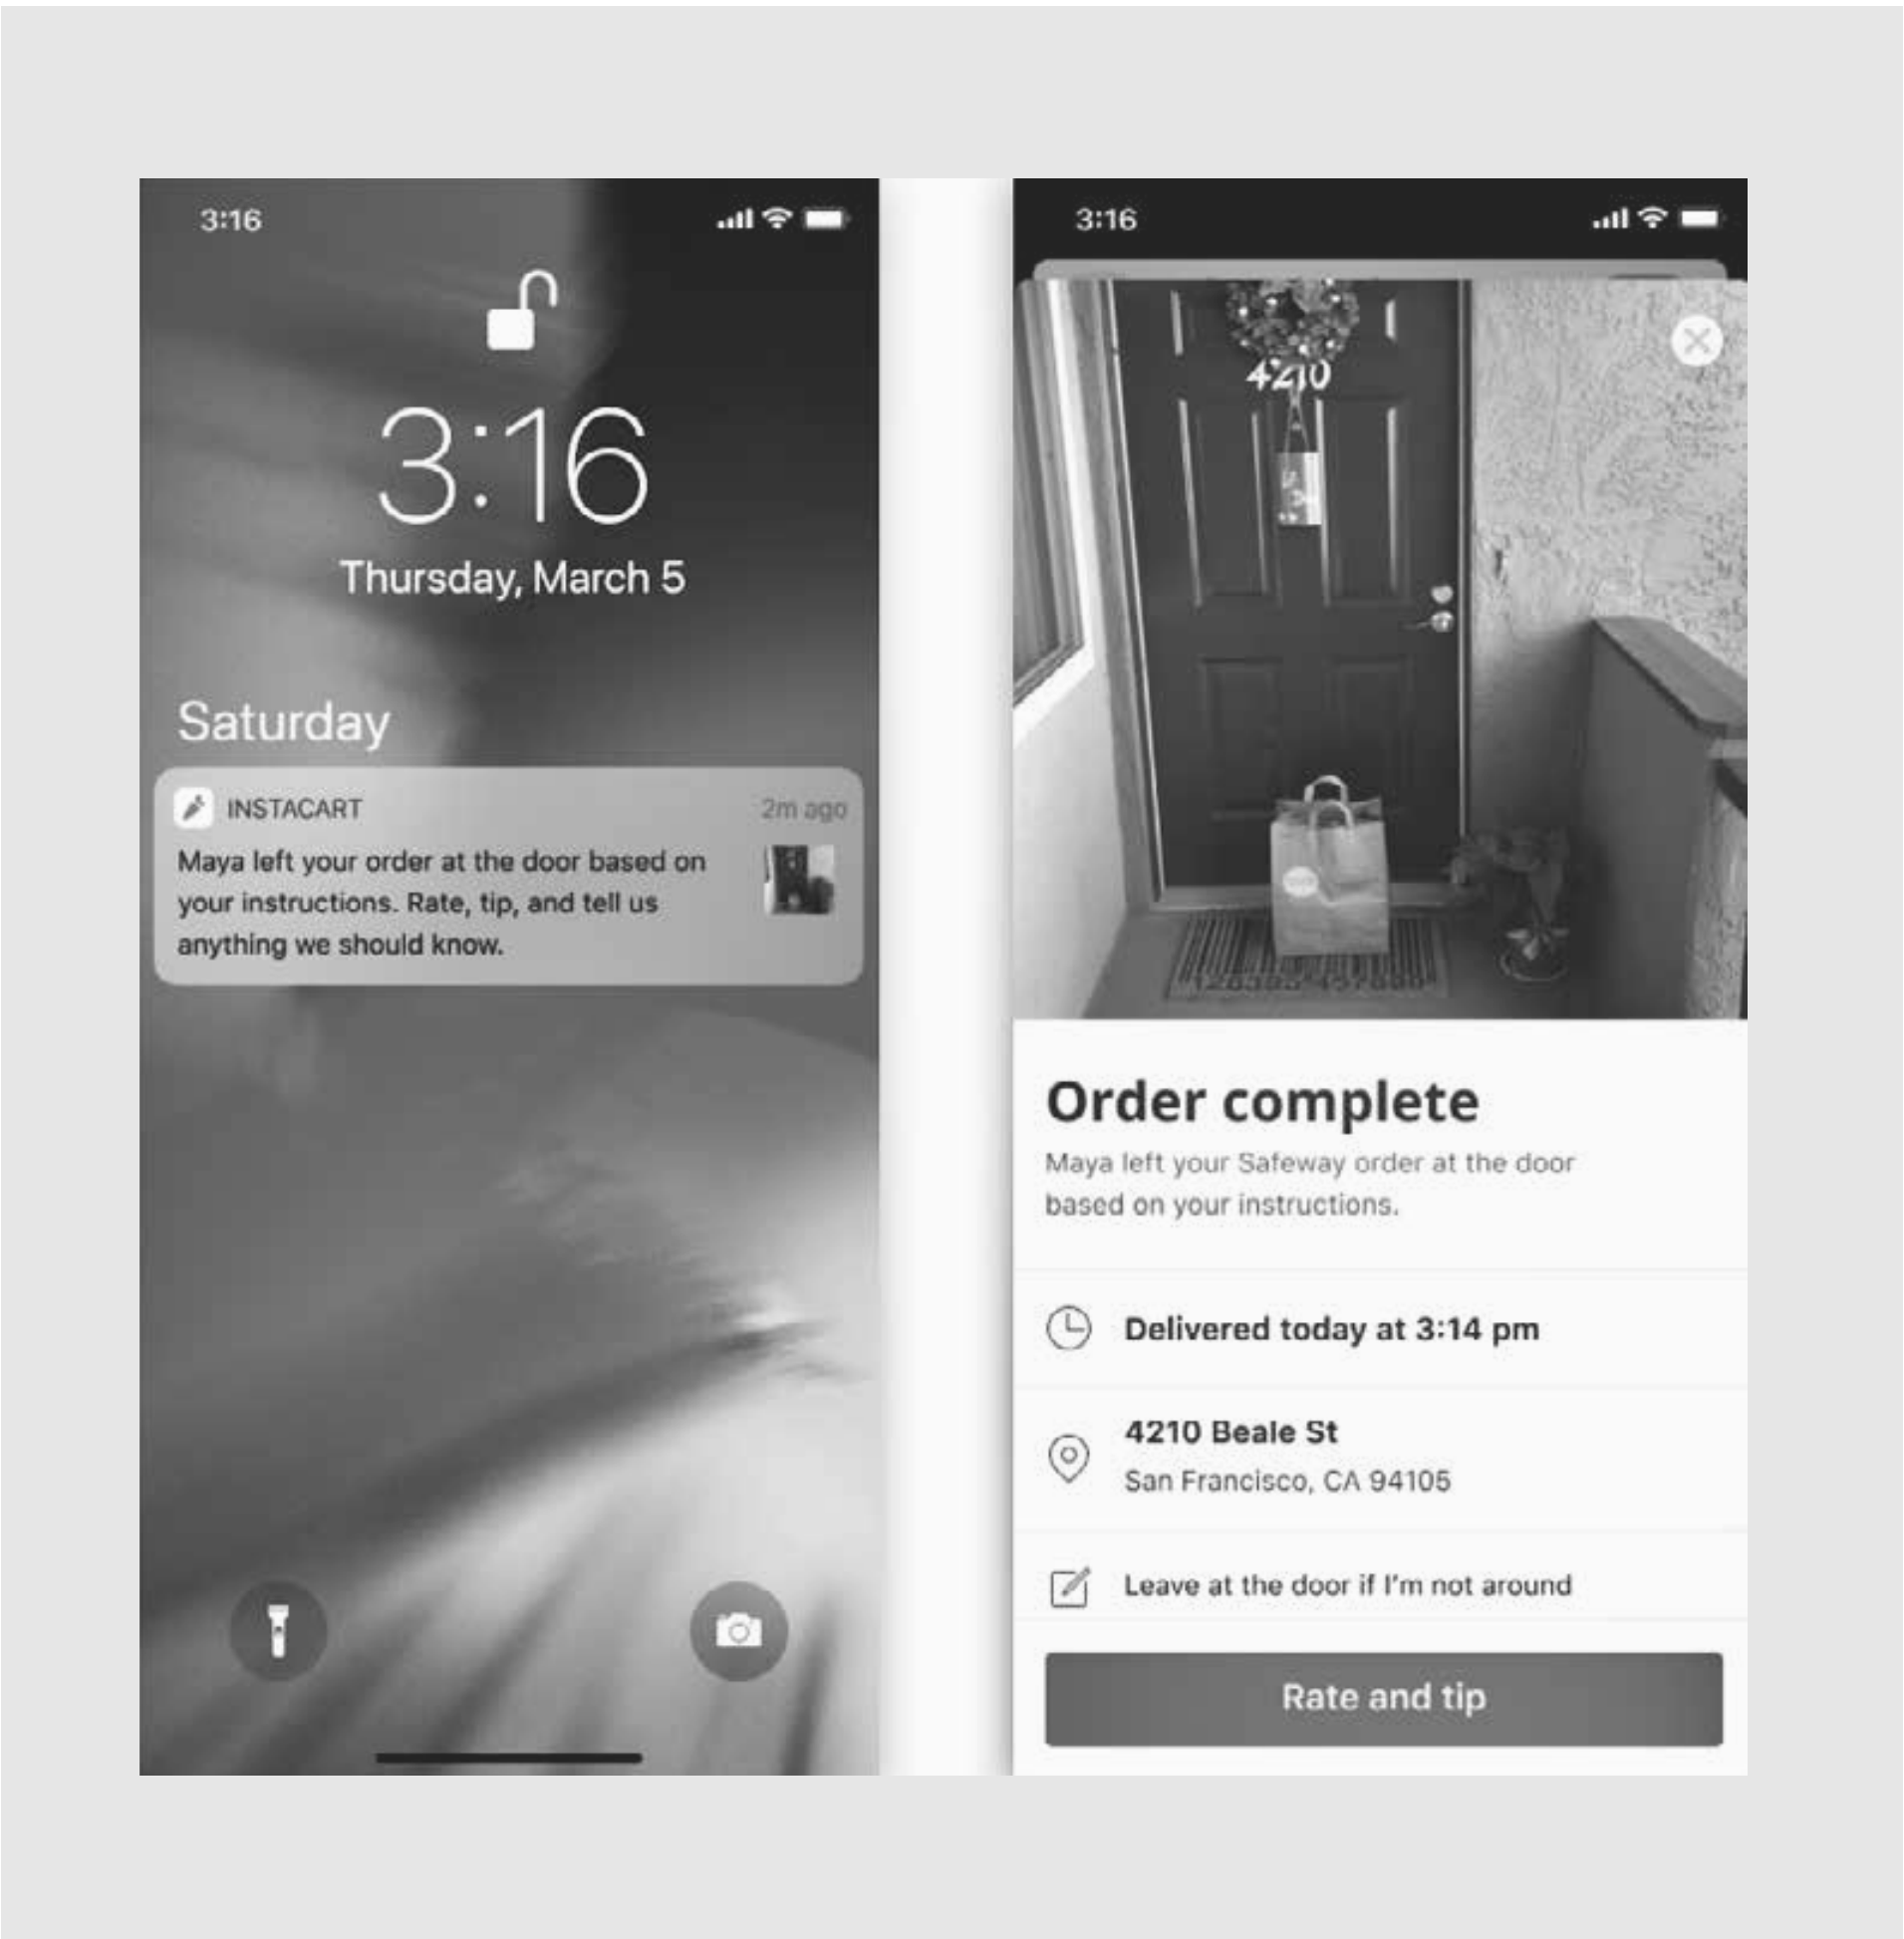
3:16

3:16

Thursday, March 5

Saturday

INSTACART 2m ago

Maya left your order at the door based on your instructions. Rate, tip, and tell us anything we should know.

3:16

4210

Order complete

Maya left your Safeway order at the door based on your instructions.

Delivered today at 3:14 pm

4210 Beale St
San Francisco, CA 94105

Leave at the door if I'm not around

Rate and tip